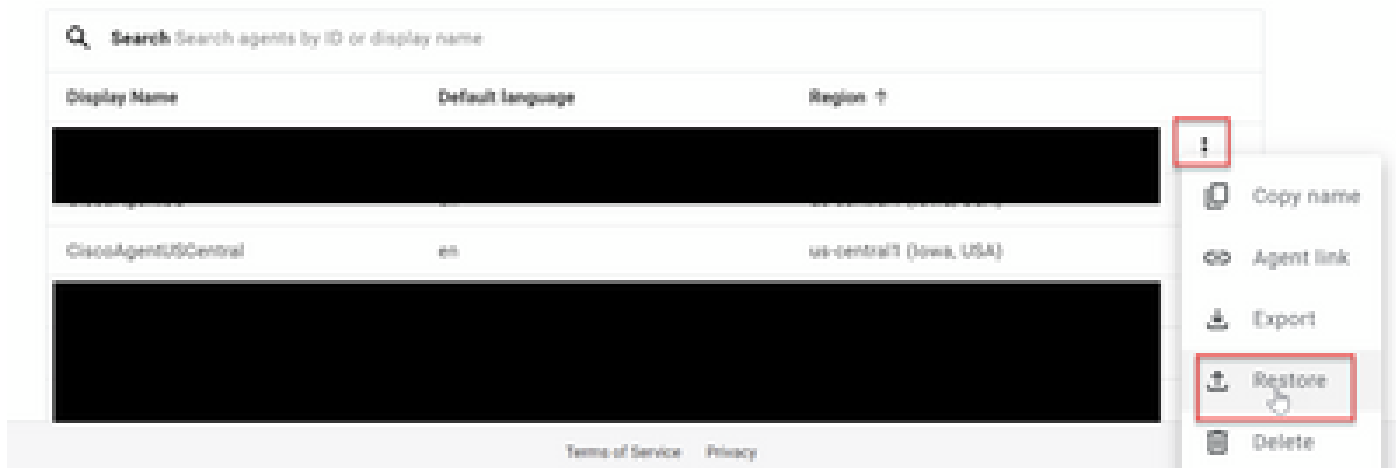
Search Search agents by ID or display name

| Display Name | Default language | Region ↑ |
|---|---|---|
| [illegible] | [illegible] | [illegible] |
| CiscoAgentUSCentral | en | us-central1 (Iowa, USA) |

Copy name
Agent link
Export
Restore
Delete

Terms of Service Privacy